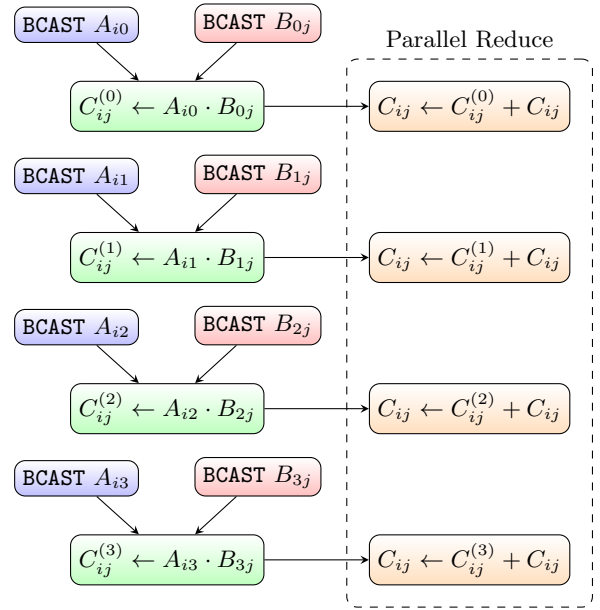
BCAST $A_{i0}$

BCAST $B_{0j}$

Parallel Reduce

$C_{ij}^{(0)} \leftarrow A_{i0} \cdot B_{0j}$

$C_{ij} \leftarrow C_{ij}^{(0)} + C_{ij}$

BCAST $A_{i1}$

BCAST $B_{1j}$

$C_{ij}^{(1)} \leftarrow A_{i1} \cdot B_{1j}$

$C_{ij} \leftarrow C_{ij}^{(1)} + C_{ij}$

BCAST $A_{i2}$

BCAST $B_{2j}$

$C_{ij}^{(2)} \leftarrow A_{i2} \cdot B_{2j}$

$C_{ij} \leftarrow C_{ij}^{(2)} + C_{ij}$

BCAST $A_{i3}$

BCAST $B_{3j}$

$C_{ij}^{(3)} \leftarrow A_{i3} \cdot B_{3j}$

$C_{ij} \leftarrow C_{ij}^{(3)} + C_{ij}$